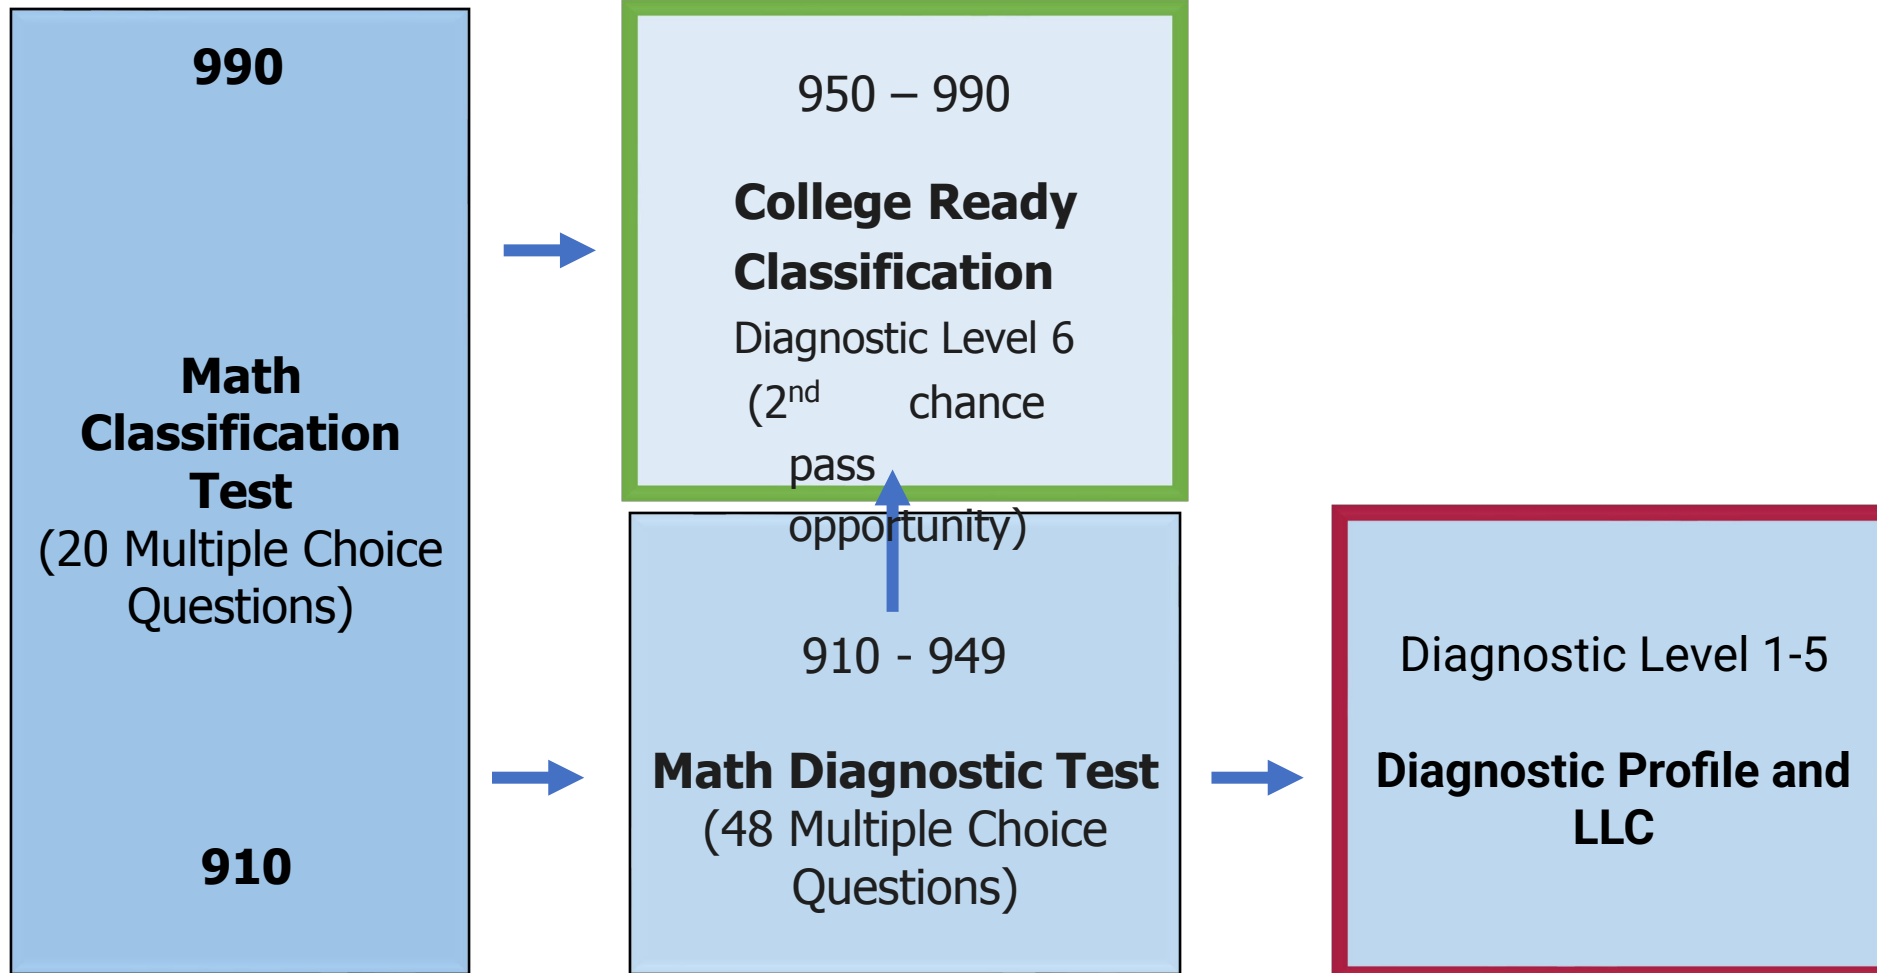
990

Math Classification Test
(20 Multiple Choice Questions)

910

950 – 990

College Ready Classification
Diagnostic Level 6 (2$^{nd}$ chance pass opportunity)

910 - 949

Math Diagnostic Test
(48 Multiple Choice Questions)

Diagnostic Level 1-5

Diagnostic Profile and LLC